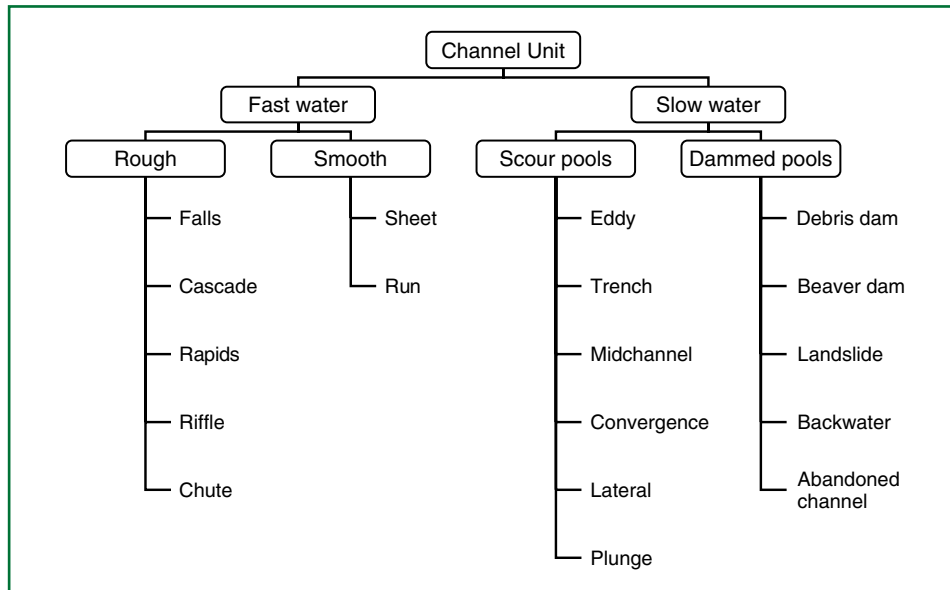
Channel Unit

Fast water

Slow water

Rough

Falls

Cascade

Rapids

Riffle

Chute

Smooth

Sheet

Run

Scour pools

Eddy

Trench

Midchannel

Convergence

Lateral

Plunge

Dammed pools

Debris dam

Beaver dam

Landslide

Backwater

Abandoned channel